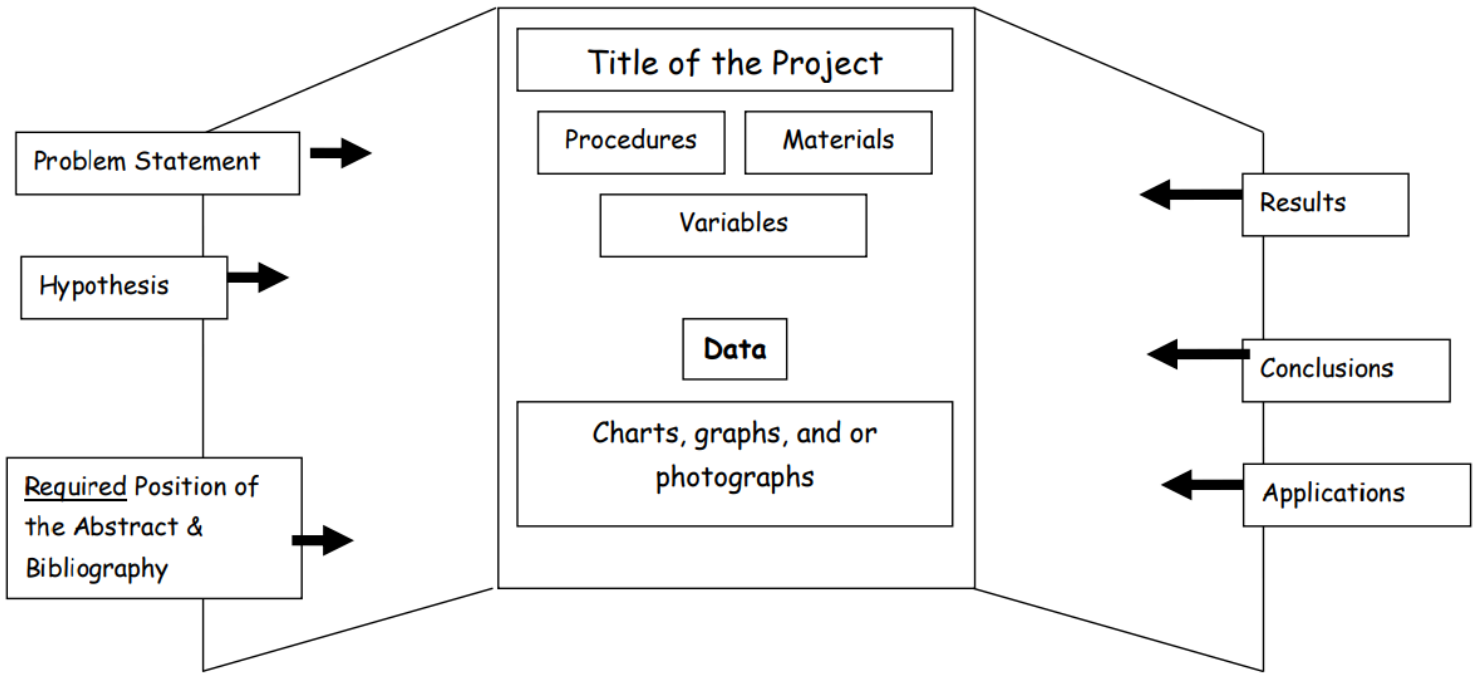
Problem Statement

Hypothesis

Required Position of the Abstract & Bibliography

Title of the Project

Procedures

Materials

Variables

Data

Charts, graphs, and or photographs

Results

Conclusions

Applications